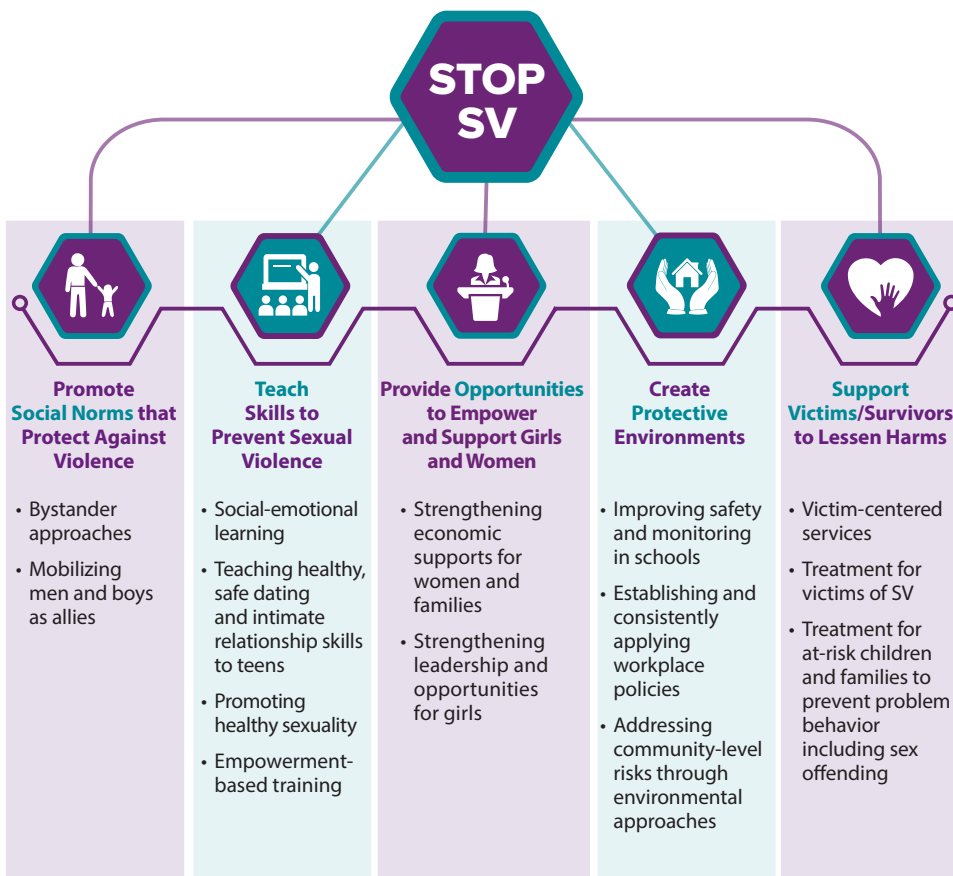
STOP SV

Promote Social Norms that Protect Against Violence

• Bystander approaches
• Mobilizing men and boys as allies

Teach Skills to Prevent Sexual Violence

• Social-emotional learning
• Teaching healthy, safe dating and intimate relationship skills to teens
• Promoting healthy sexuality
• Empowerment-based training

Provide Opportunities to Empower and Support Girls and Women

• Strengthening economic supports for women and families
• Strengthening leadership and opportunities for girls

Create Protective Environments

• Improving safety and monitoring in schools
• Establishing and consistently applying workplace policies
• Addressing community-level risks through environmental approaches

Support Victims/Survivors to Lessen Harms

• Victim-centered services
• Treatment for victims of SV
• Treatment for at-risk children and families to prevent problem behavior including sex offending